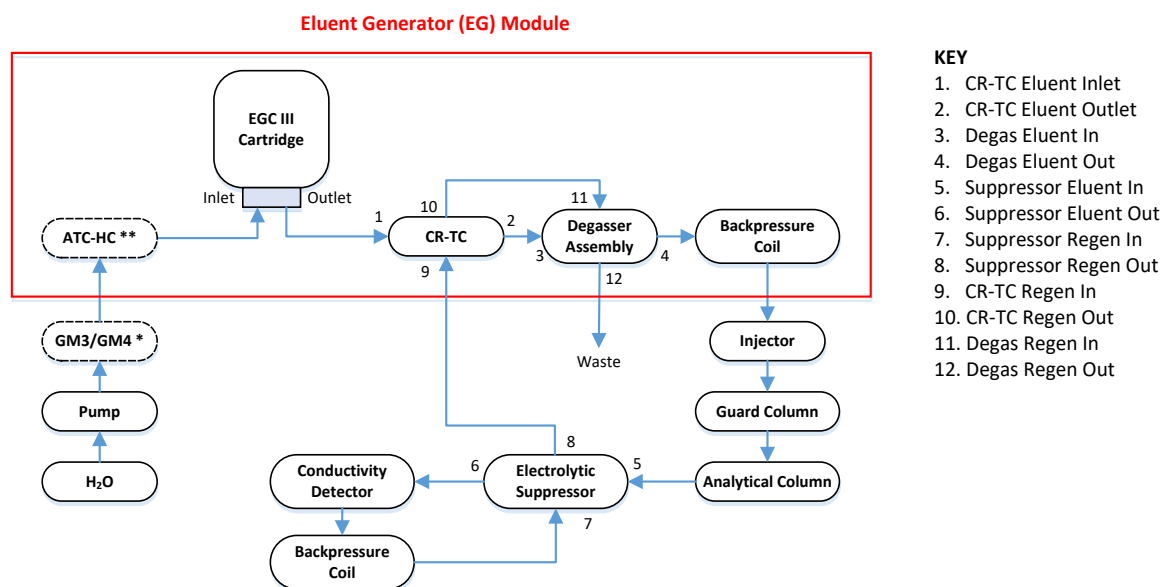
Eluent Generator (EG) Module

EGC III Cartridge

Inlet Outlet

ATC-HC **

1 10 CR-TC 2 9

11 Degasser Assembly 3 4 12

Backpressure Coil

Waste

GM3/GM4 *

Pump

$H_2O$

Injector

Guard Column

Analytical Column

5 Electrolytic Suppressor 6 8 7

Conductivity Detector

Backpressure Coil

KEY
1. CR-TC Eluent Inlet
2. CR-TC Eluent Outlet
3. Degas Eluent In
4. Degas Eluent Out
5. Suppressor Eluent In
6. Suppressor Eluent Out
7. Suppressor Regen In
8. Suppressor Regen Out
9. CR-TC Regen In
10. CR-TC Regen Out
11. Degas Regen In
12. Degas Regen Out